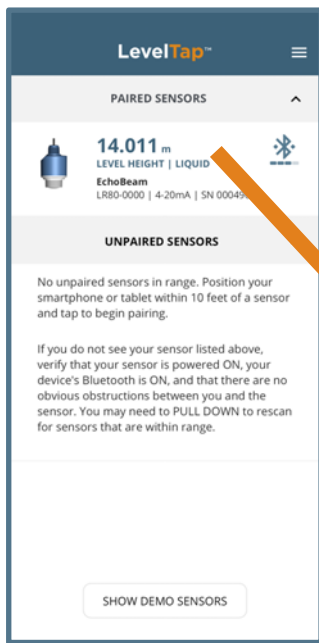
LevelTap™

PAIRED SENSORS

14.011 m
LEVEL HEIGHT | LIQUID
EchoBeam
LR80-0000 | 4-20mA | SN 00049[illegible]

UNPAIRED SENSORS

No unpaired sensors in range. Position your smartphone or tablet within 10 feet of a sensor and tap to begin pairing.

If you do not see your sensor listed above, verify that your sensor is powered ON, your device's Bluetooth is ON, and that there are no obvious obstructions between you and the sensor. You may need to PULL DOWN to rescan for sensors that are within range.

SHOW DEMO SENSORS